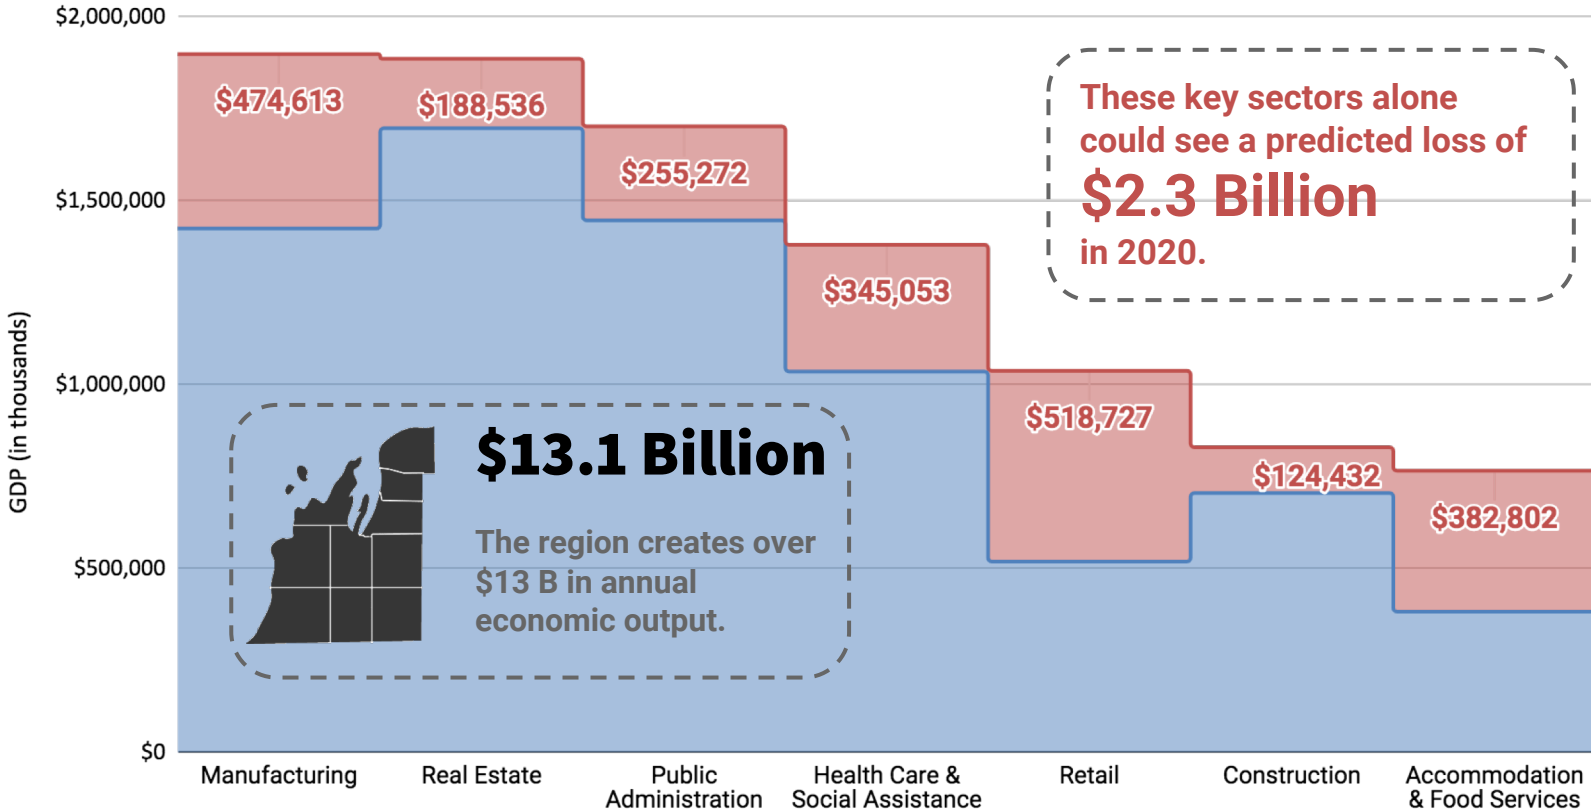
$2,000,000

$1,500,000

$1,000,000

$500,000

$0

GDP (in thousands)

$474,613

$188,536

$255,272

$345,053

$518,727

$124,432

$382,802

These key sectors alone could see a predicted loss of
$2.3 Billion
in 2020.

$13.1 Billion

The region creates over $13 B in annual economic output.

Manufacturing

Real Estate

Public Administration

Health Care & Social Assistance

Retail

Construction

Accommodation & Food Services